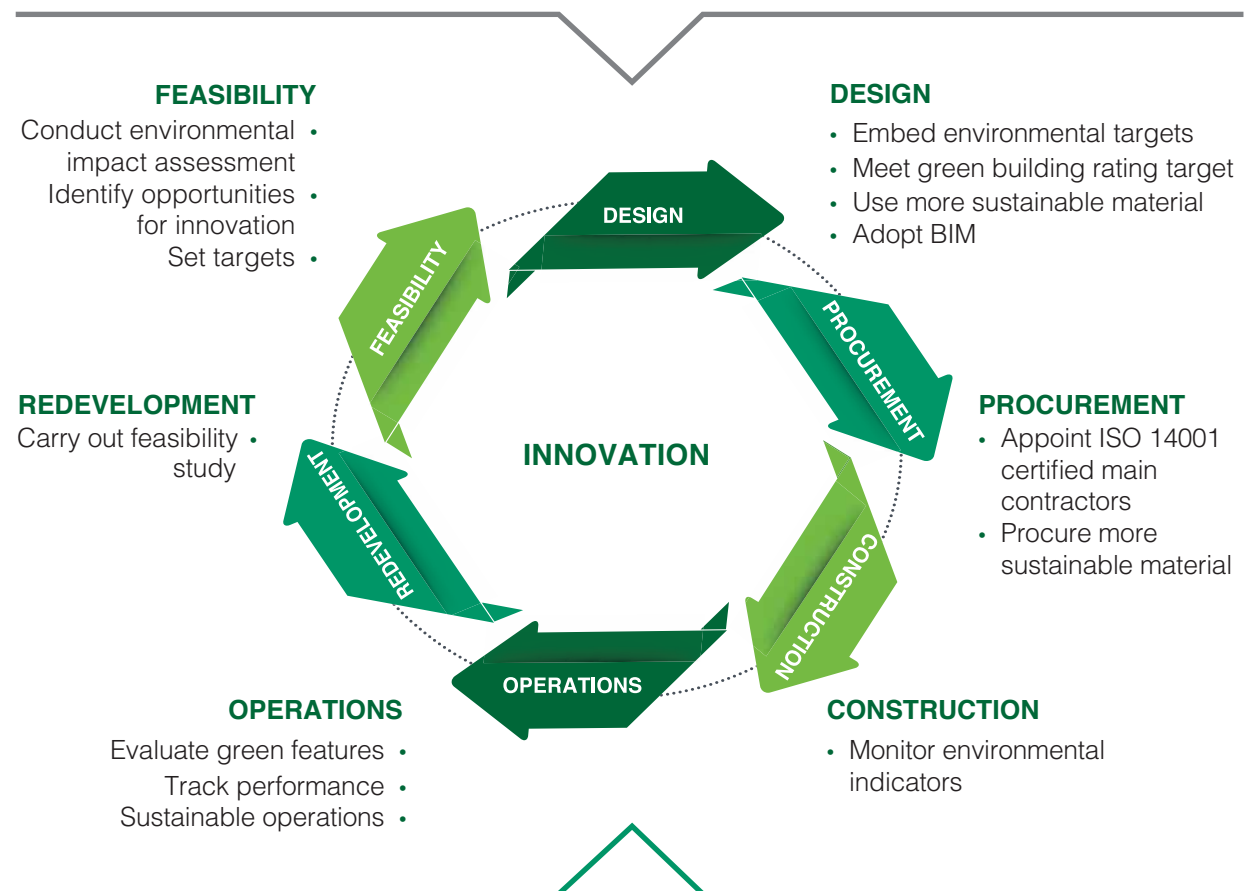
FEASIBILITY
Conduct environmental impact assessment •
Identify opportunities for innovation •
Set targets •

DESIGN
• Embed environmental targets
• Meet green building rating target
• Use more sustainable material
• Adopt BIM

DESIGN

FEASIBILITY

PROCUREMENT

REDEVELOPMENT
Carry out feasibility study •

INNOVATION

PROCUREMENT
• Appoint ISO 14001 certified main contractors
• Procure more sustainable material

REDEVELOPMENT

CONSTRUCTION

OPERATIONS

OPERATIONS
Evaluate green features •
Track performance •
Sustainable operations •

CONSTRUCTION
• Monitor environmental indicators